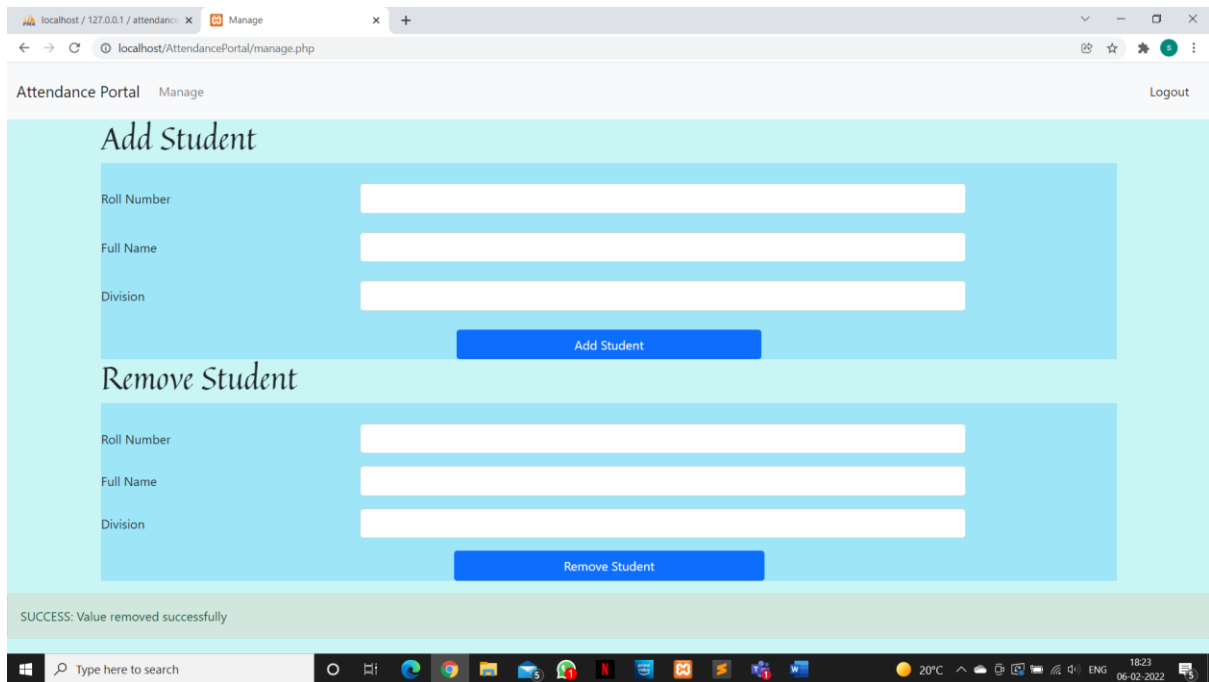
localhost / 127.0.0.1 / attendance ×
Manage ×
+

localhost/AttendancePortal/manage.php

Attendance Portal Manage

Logout

Add Student

Roll Number

Full Name

Division

Add Student

Remove Student

Roll Number

Full Name

Division

Remove Student

SUCCESS: Value removed successfully

Type here to search

20°C ENG 18:23 06-02-2022